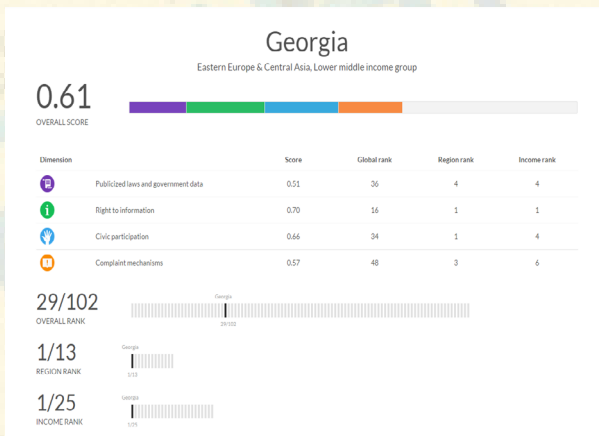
Georgia

Eastern Europe & Central Asia, Lower middle income group

0.61
OVERALL SCORE

| Dimension | | Score | Global rank | Region rank | Income rank |
|---|---|---|---|---|---|
| | Publicized laws and government data | 0.51 | 36 | 4 | 4 |
| | Right to information | 0.70 | 16 | 1 | 1 |
| | Civic participation | 0.66 | 34 | 1 | 4 |
| | Complaint mechanisms | 0.57 | 48 | 3 | 6 |

29/102
OVERALL RANK

Georgia
29/102

1/13
REGION RANK

Georgia
1/13

1/25
INCOME RANK

Georgia
1/25